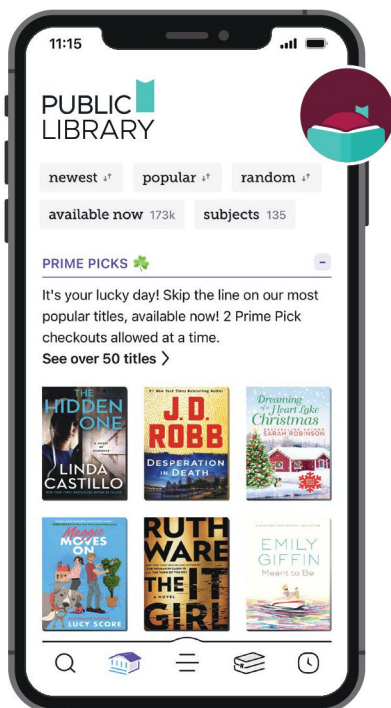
11:15

PUBLIC
LIBRARY

newest

popular

random

available now 173k

subjects 135

PRIME PICKS 🍀

It's your lucky day! Skip the line on our most popular titles, available now! 2 Prime Pick checkouts allowed at a time.

See over 50 titles >

THE HIDDEN ONE
A NOVEL OF SUSPENSE
LINDA CASTILLO

#1 New York Times Bestselling Author
J.D. ROBB
DESPERATION IN DEATH

Dreaming of a Heart Lake Christmas
SARAH ROBINSON

Magnolia Moves On
LUCY SCORE

RUTH WARE
THE IT GIRL
A NOVEL

EMILY GIFFIN
Meant to Be